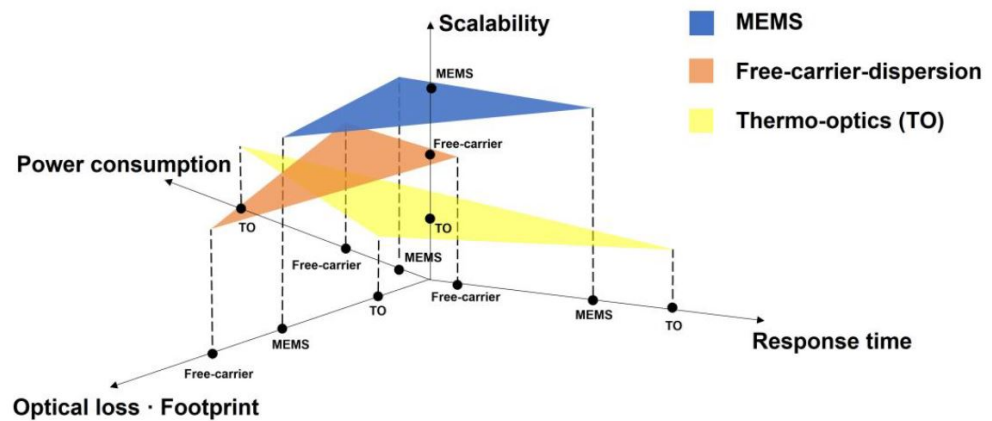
Scalability

MEMS

Free-carrier-dispersion

Thermo-optics (TO)

MEMS

Free-carrier

Power consumption

TO

TO

MEMS

Free-carrier

Free-carrier

TO

MEMS

TO

MEMS

Response time

Free-carrier

Optical loss · Footprint